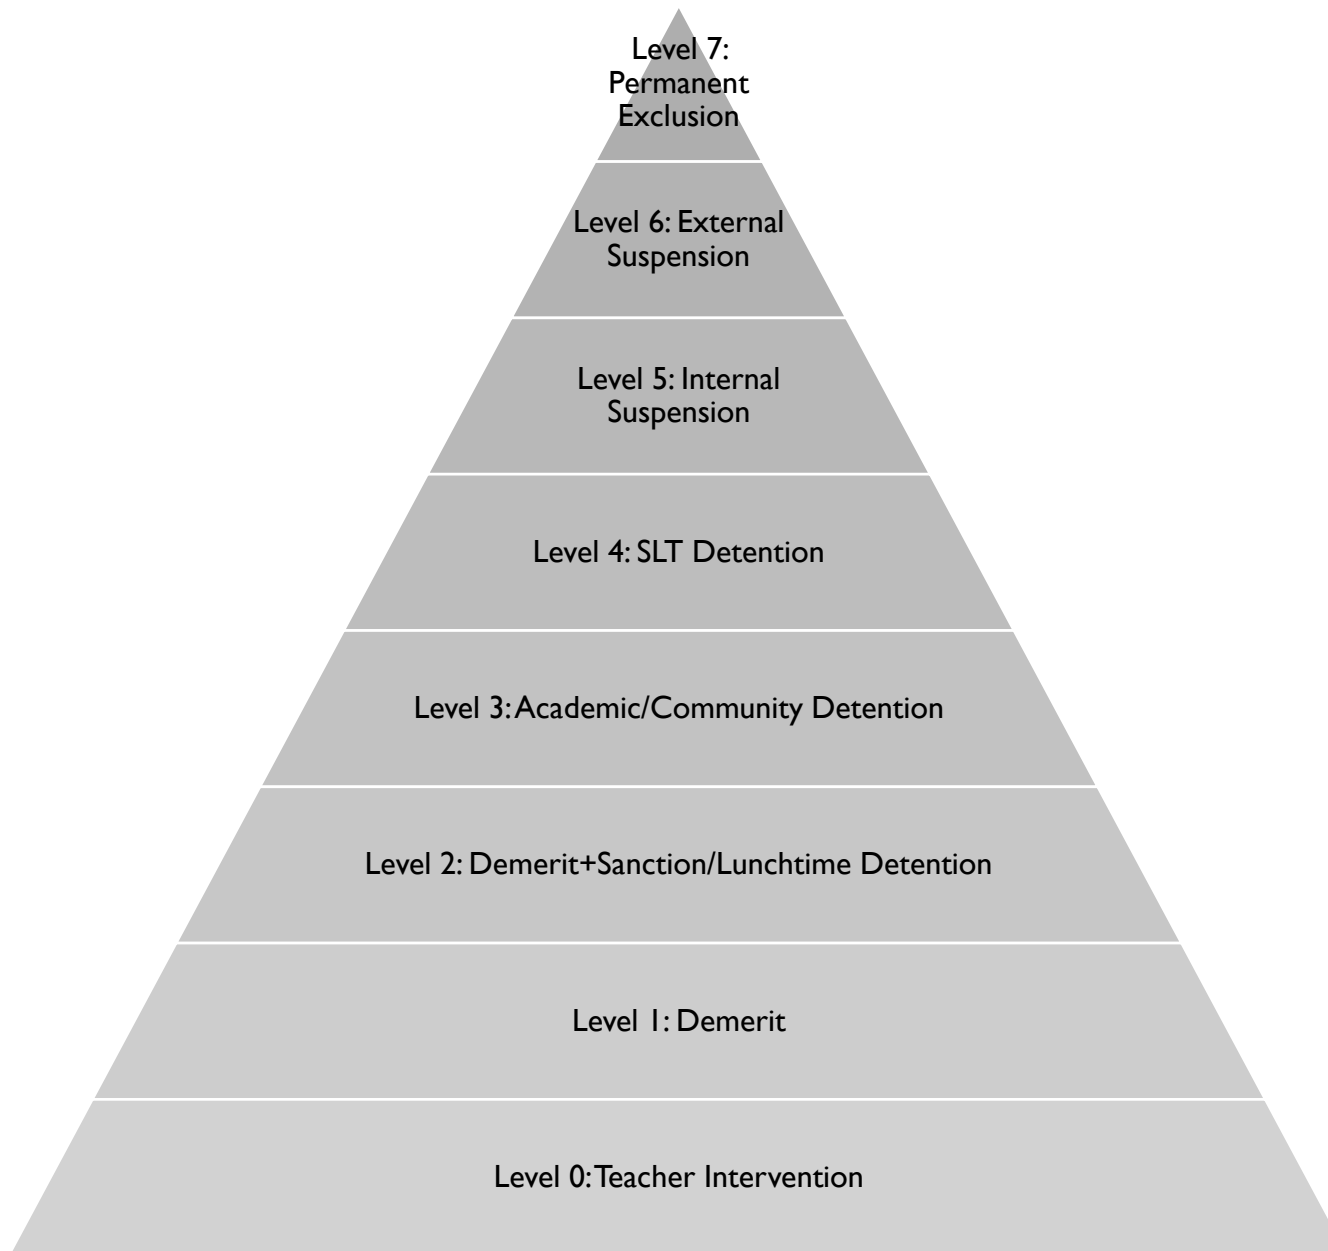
Level 7: Permanent Exclusion

Level 6: External Suspension

Level 5: Internal Suspension

Level 4: SLT Detention

Level 3: Academic/Community Detention

Level 2: Demerit+Sanction/Lunchtime Detention

Level 1: Demerit

Level 0: Teacher Intervention